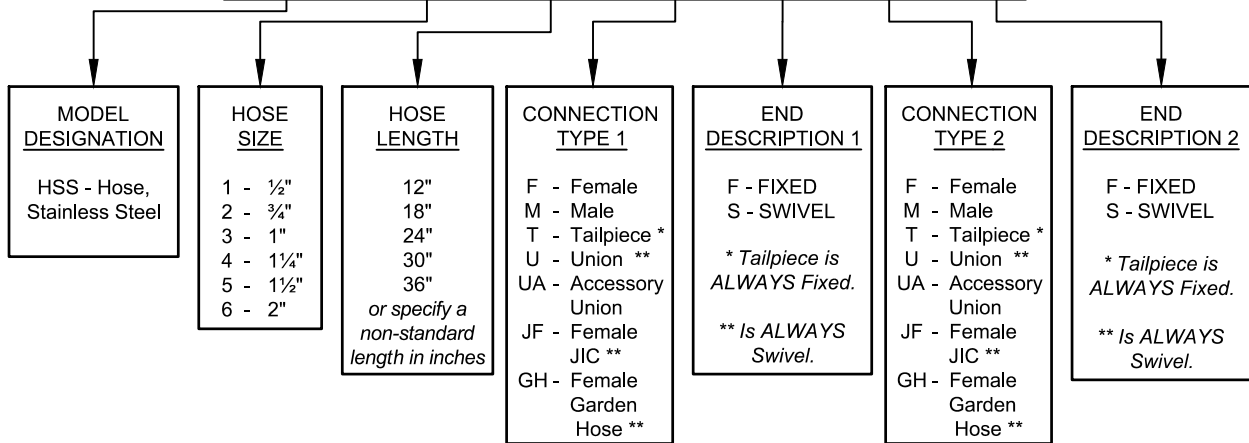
MODEL DESIGNATION

HSS - Hose, Stainless Steel

HOSE SIZE

1 - ½"
2 - ¾"
3 - 1"
4 - 1¼"
5 - 1½"
6 - 2"

HOSE LENGTH

12"
18"
24"
30"
36"
or specify a non-standard length in inches

CONNECTION TYPE 1

F - Female
M - Male
T - Tailpiece *
U - Union **
UA - Accessory Union
JF - Female JIC **
GH - Female Garden Hose **

END DESCRIPTION 1

F - FIXED
S - SWIVEL

* Tailpiece is ALWAYS Fixed.

** Is ALWAYS Swivel.

CONNECTION TYPE 2

F - Female
M - Male
T - Tailpiece *
U - Union **
UA - Accessory Union
JF - Female JIC **
GH - Female Garden Hose **

END DESCRIPTION 2

F - FIXED
S - SWIVEL

* Tailpiece is ALWAYS Fixed.

** Is ALWAYS Swivel.